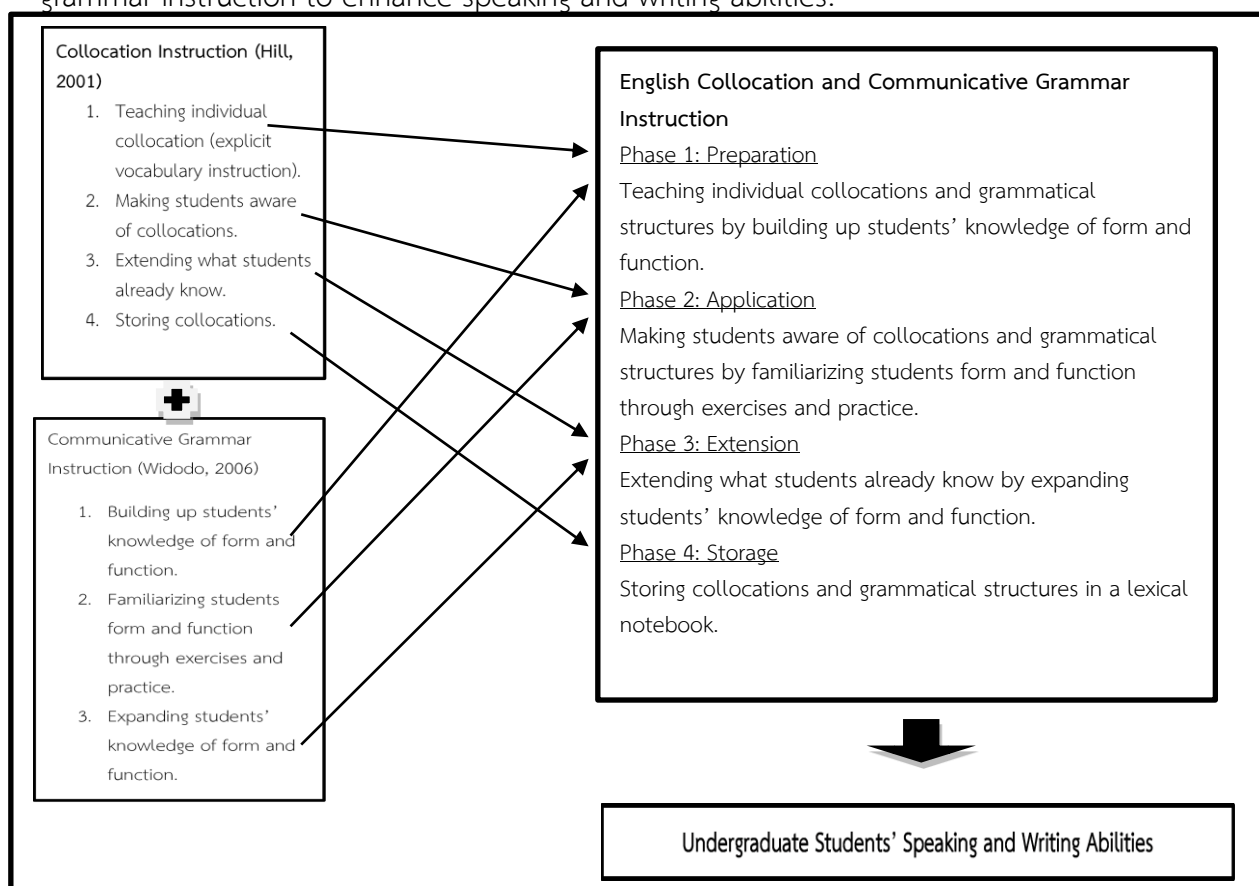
grammar instruction to enhance speaking and writing abilities.

Collocation Instruction (Hill, 2001)
1. Teaching individual collocation (explicit vocabulary instruction).
2. Making students aware of collocations.
3. Extending what students already know.
4. Storing collocations.

Communicative Grammar Instruction (Widodo, 2006)
1. Building up students' knowledge of form and function.
2. Familiarizing students form and function through exercises and practice.
3. Expanding students' knowledge of form and function.

English Collocation and Communicative Grammar Instruction
Phase 1: Preparation
Teaching individual collocations and grammatical structures by building up students' knowledge of form and function.
Phase 2: Application
Making students aware of collocations and grammatical structures by familiarizing students form and function through exercises and practice.
Phase 3: Extension
Extending what students already know by expanding students' knowledge of form and function.
Phase 4: Storage
Storing collocations and grammatical structures in a lexical notebook.

Undergraduate Students' Speaking and Writing Abilities